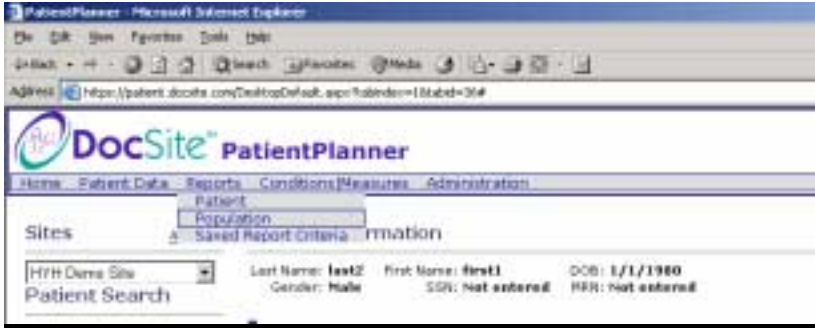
PatientPlanner - Microsoft Internet Explorer

File Edit View Favorites Tools Help

Back Search Favorites Media

Address https://patient.docsite.com/DesktopDefault.aspx?tabindex=1&tabid=36#

DocSite™ PatientPlanner

Home Patient Data Reports Conditions/Measures Administration

Patient
Population
Saved Report Criteria

Sites

A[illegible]rmation

HVH Demo Site

Patient Search

Last Name: last2 First Name: first1 DOB: 1/1/1980
Gender: Male SSN: Not entered MRN: Not entered